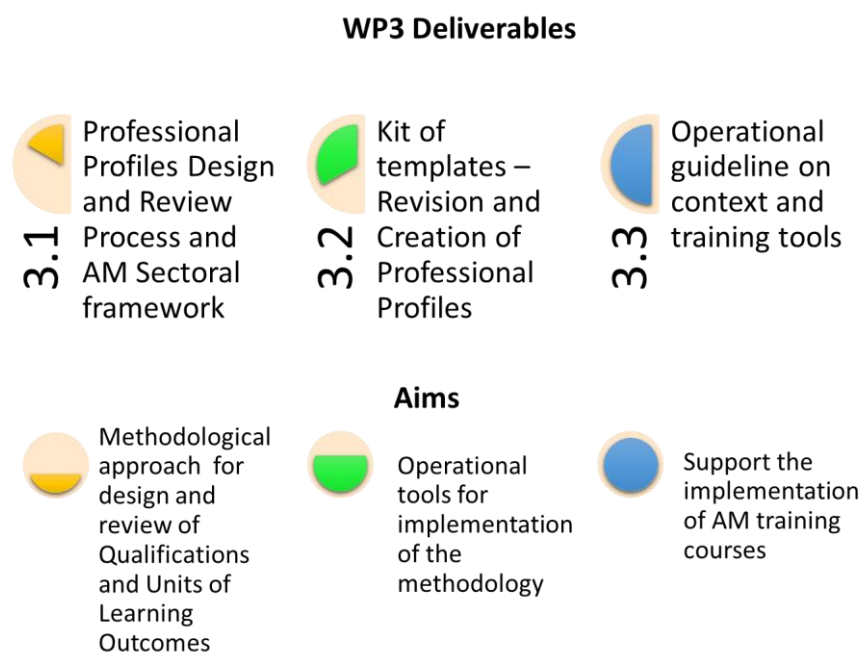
WP3 Deliverables

3.1 Professional Profiles Design and Review Process and AM Sectoral framework

3.2 Kit of templates – Revision and Creation of Professional Profiles

3.3 Operational guideline on context and training tools

Aims

Methodological approach for design and review of Qualifications and Units of Learning Outcomes

Operational tools for implementation of the methodology

Support the implementation of AM training courses